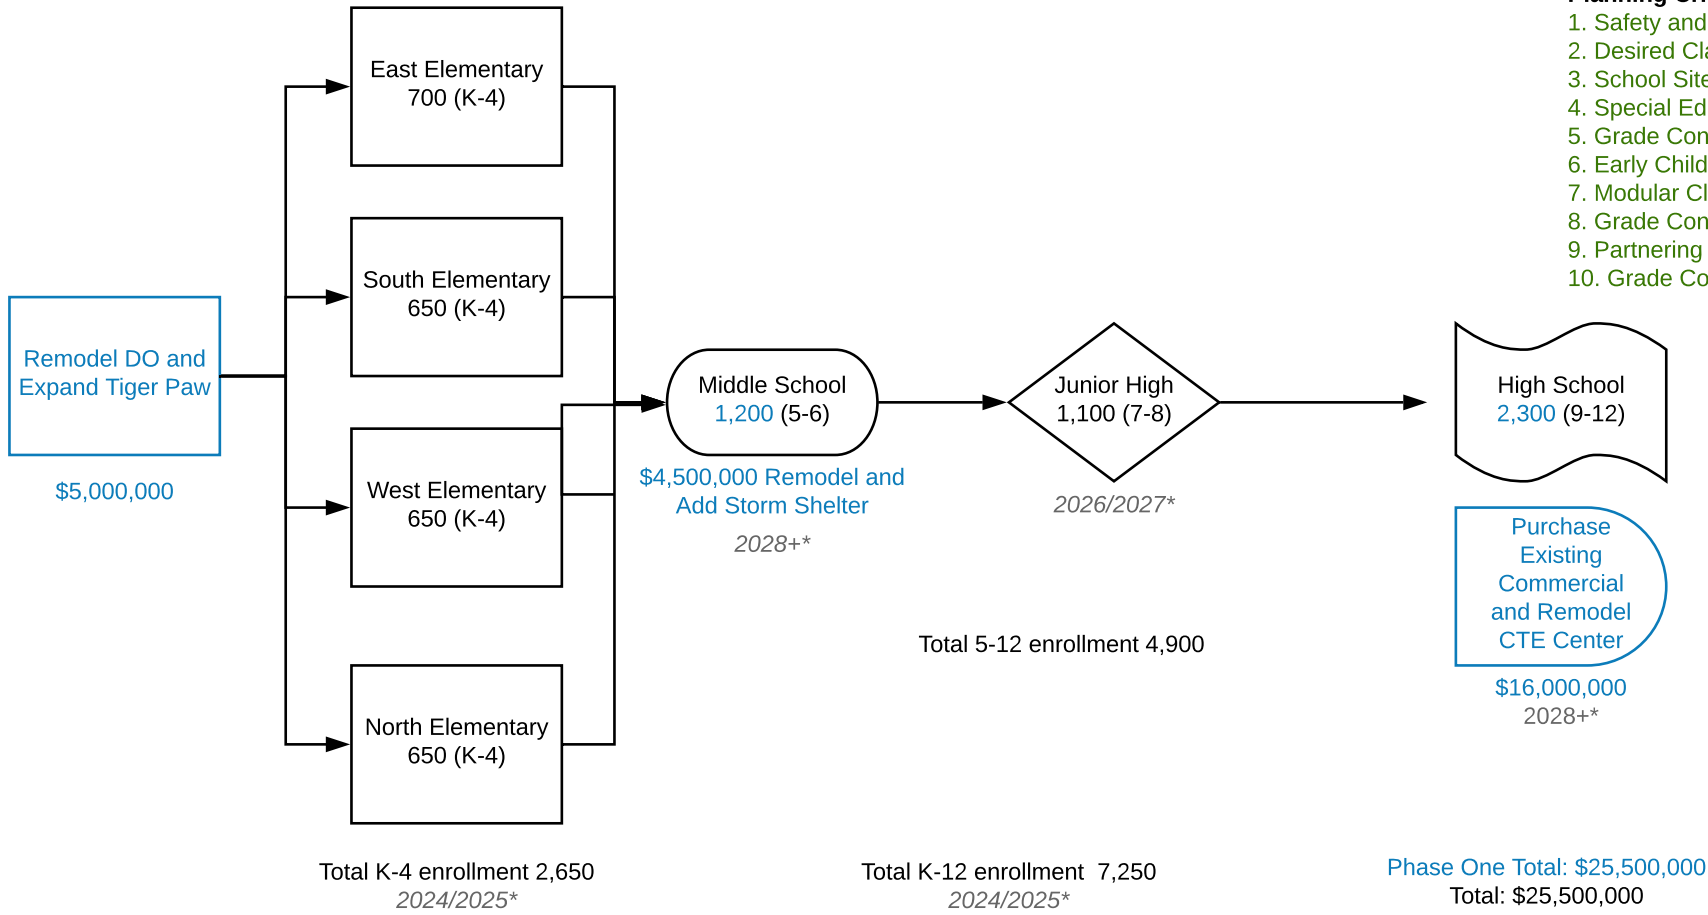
1. Safety and
2. Desired Cla
3. School Site
4. Special Ed
5. Grade Con
6. Early Child
7. Modular Cl
8. Grade Con
9. Partnering
10. Grade Co

East Elementary
700 (K-4)

South Elementary
650 (K-4)

Remodel DO and Expand Tiger Paw

$5,000,000

Middle School
1,200 (5-6)

$4,500,000 Remodel and Add Storm Shelter

2028+*

Junior High
1,100 (7-8)

2026/2027*

High School
2,300 (9-12)

Purchase Existing Commercial and Remodel CTE Center

$16,000,000
2028+*

West Elementary
650 (K-4)

Total 5-12 enrollment 4,900

North Elementary
650 (K-4)

Total K-4 enrollment 2,650
2024/2025*

Total K-12 enrollment 7,250
2024/2025*

Phase One Total: $25,500,000
Total: $25,500,000